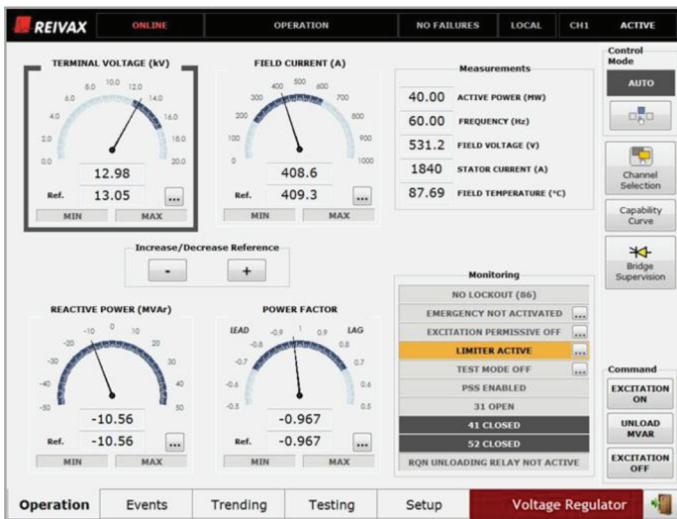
REIVAX | ONLINE | OPERATION | NO FAILURES | LOCAL | CH1 | ACTIVE

TERMINAL VOLTAGE (kV)
0.0 2.0 4.0 6.0 8.0 10.0 12.0 14.0 16.0 18.0 20.0
12.98
Ref. 13.05 ...
MIN MAX

FIELD CURRENT (A)
0 100 200 300 400 500 600 700 800 900 1000
408.6
Ref. 409.3 ...
MIN MAX

Measurements
| 40.00 | ACTIVE POWER (MW) |
|---|---|
| 60.00 | FREQUENCY (Hz) |
| 531.2 | FIELD VOLTAGE (V) |
| 1840 | STATOR CURRENT (A) |
| 87.69 | FIELD TEMPERATURE (°C) |

Control Mode
AUTO

Channel Selection
Capability Curve
Bridge Supervision

Increase/Decrease Reference
- +

REACTIVE POWER (MVAr)
-50 -40 -30 -20 -10 0 10 20 30 40 50
-10.56
Ref. -10.56 ...
MIN MAX

POWER FACTOR
LEAD LAG
-0.5 -0.6 -0.7 -0.8 -0.9 1 0.9 0.8 0.7 0.6 0.5
-0.967
Ref. -0.967 ...
MIN MAX

Monitoring
NO LOCKOUT (86)
EMERGENCY NOT ACTIVATED ...
EXCITATION PERMISSIVE OFF ...
LIMITER ACTIVE ...
TEST MODE OFF ...
PSS ENABLED
31 OPEN
41 CLOSED
52 CLOSED
RQN UNLOADING RELAY NOT ACTIVE

Command
EXCITATION ON
UNLOAD MVAR
EXCITATION OFF

Operation | Events | Trending | Testing | Setup | Voltage Regulator